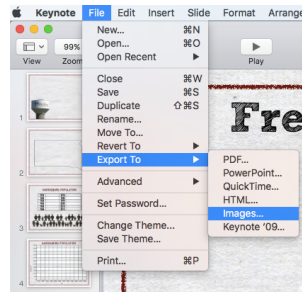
Keynote File Edit Insert Slide Format Arrange

View Zoom 99%

Play

New... ⌘N
Open... ⌘O
Open Recent ▶
Close ⌘W
Save ⌘S
Duplicate ⇧⌘S
Rename...
Move To...
Revert To ▶
Export To ▶
Advanced ▶
Set Password...
Change Theme...
Save Theme...
Print... ⌘P

PDF...
PowerPoint...
QuickTime...
HTML...
Images...
Keynote '09...

1
2
3
4

Fre